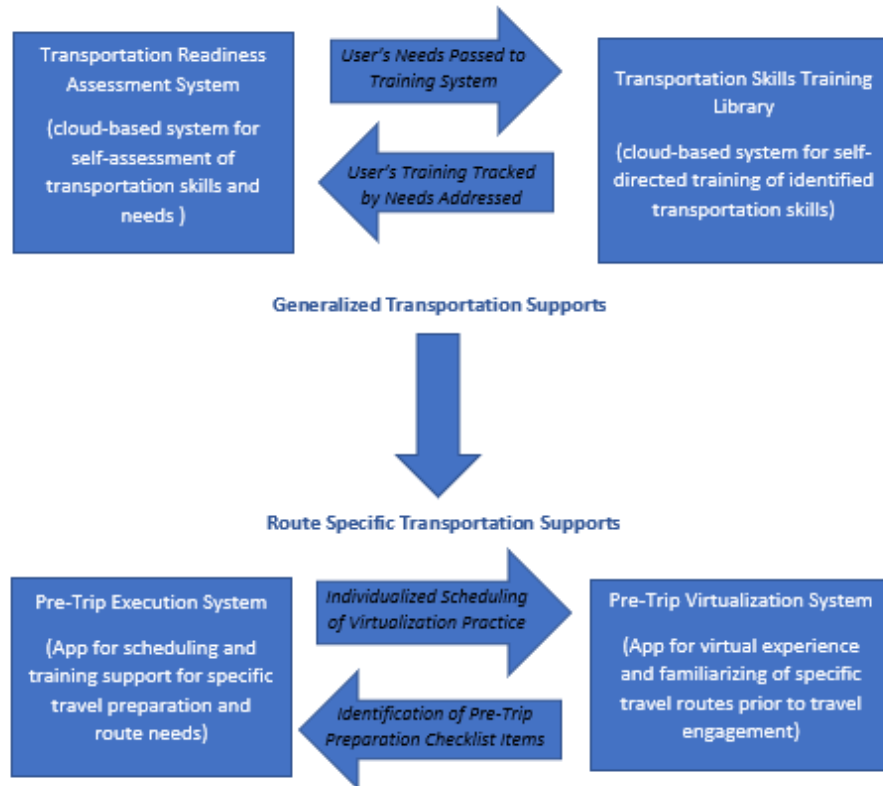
Transportation Readiness Assessment System

(cloud-based system for self-assessment of transportation skills and needs )

User's Needs Passed to Training System

User's Training Tracked by Needs Addressed

Transportation Skills Training Library

(cloud-based system for self-directed training of identified transportation skills)

Generalized Transportation Supports

Route Specific Transportation Supports

Pre-Trip Execution System

(App for scheduling and training support for specific travel preparation and route needs)

Individualized Scheduling of Virtualization Practice

Identification of Pre-Trip Preparation Checklist Items

Pre-Trip Virtualization System

(App for virtual experience and familiarizing of specific travel routes prior to travel engagement)